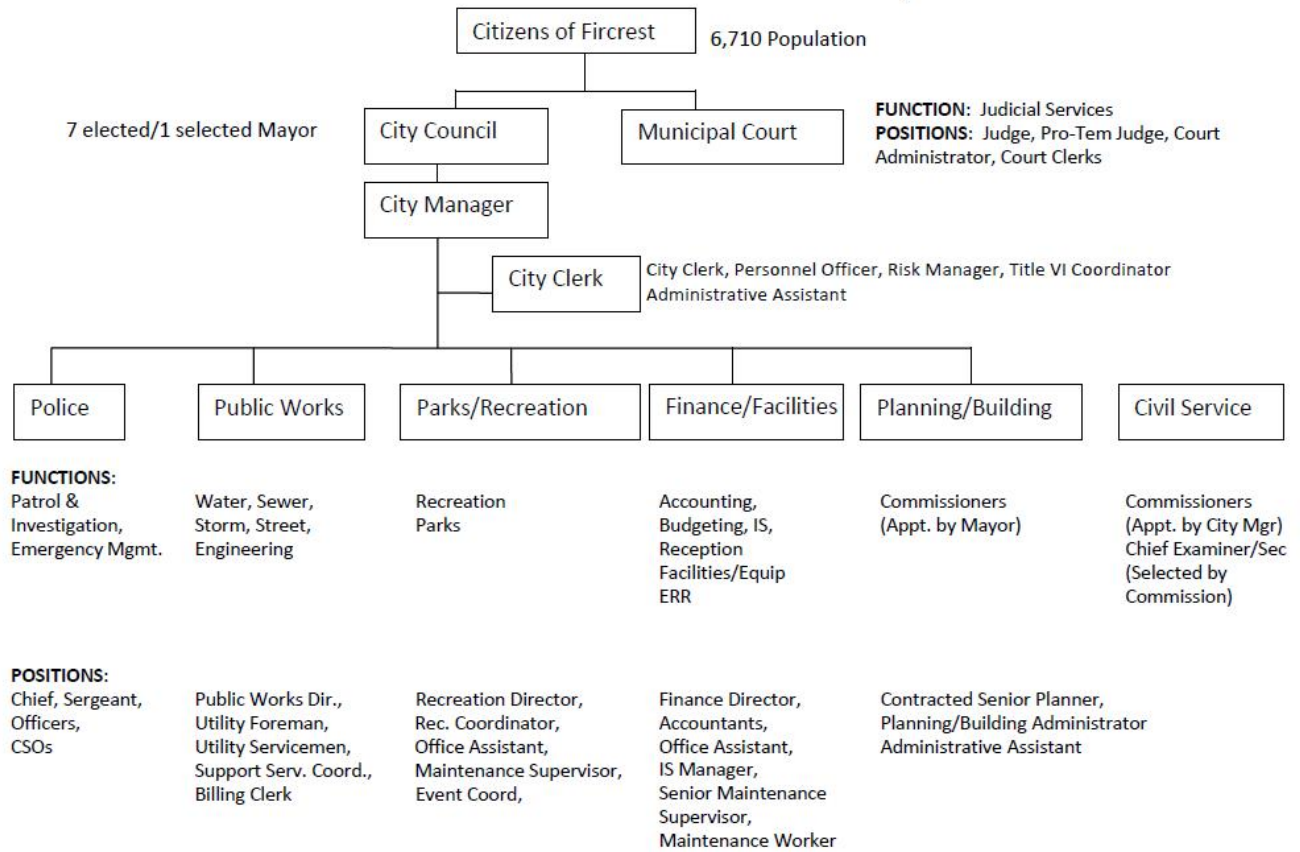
Citizens of Fircrest

6,710 Population

7 elected/1 selected Mayor

City Council

Municipal Court

**FUNCTION:** Judicial Services
**POSITIONS:** Judge, Pro-Tem Judge, Court Administrator, Court Clerks

City Manager

City Clerk

City Clerk, Personnel Officer, Risk Manager, Title VI Coordinator
Administrative Assistant

Police

Public Works

Parks/Recreation

Finance/Facilities

Planning/Building

Civil Service

**FUNCTIONS:**

Patrol & Investigation, Emergency Mgmt.

Water, Sewer, Storm, Street, Engineering

Recreation
Parks

Accounting, Budgeting, IS, Reception
Facilities/Equip
ERR

Commissioners (Appt. by Mayor)

Commissioners (Appt. by City Mgr)
Chief Examiner/Sec (Selected by Commission)

**POSITIONS:**

Chief, Sergeant, Officers, CSOs

Public Works Dir., Utility Foreman, Utility Servicemen, Support Serv. Coord., Billing Clerk

Recreation Director, Rec. Coordinator, Office Assistant, Maintenance Supervisor, Event Coord,

Finance Director, Accountants, Office Assistant, IS Manager, Senior Maintenance Supervisor, Maintenance Worker

Contracted Senior Planner, Planning/Building Administrator
Administrative Assistant